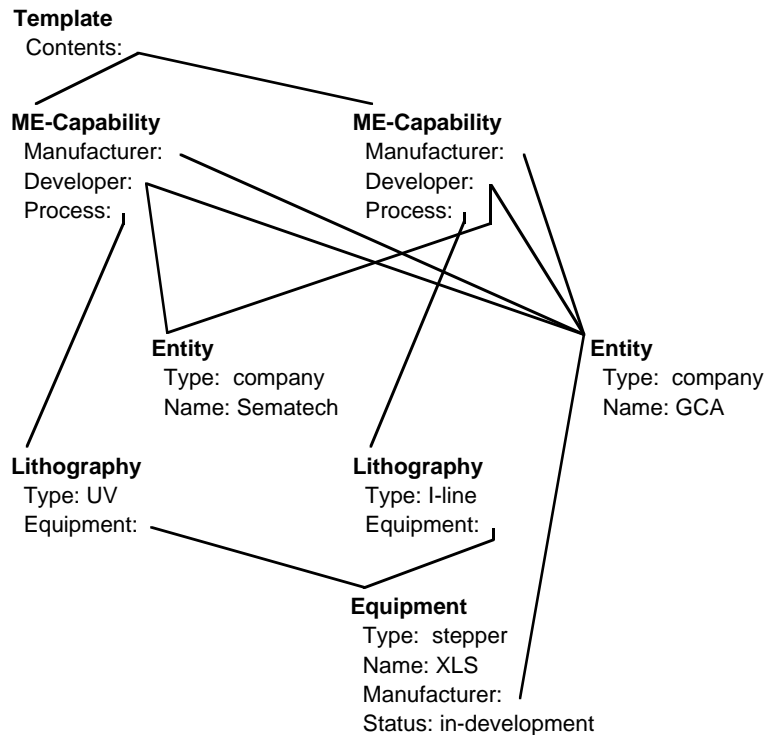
**Template**
Contents:

**ME-Capability**
Manufacturer:
Developer:
Process:

**ME-Capability**
Manufacturer:
Developer:
Process:

**Entity**
Type: company
Name: Sematech

**Entity**
Type: company
Name: GCA

**Lithography**
Type: UV
Equipment:

**Lithography**
Type: I-line
Equipment:

**Equipment**
Type: stepper
Name: XLS
Manufacturer:
Status: in-development